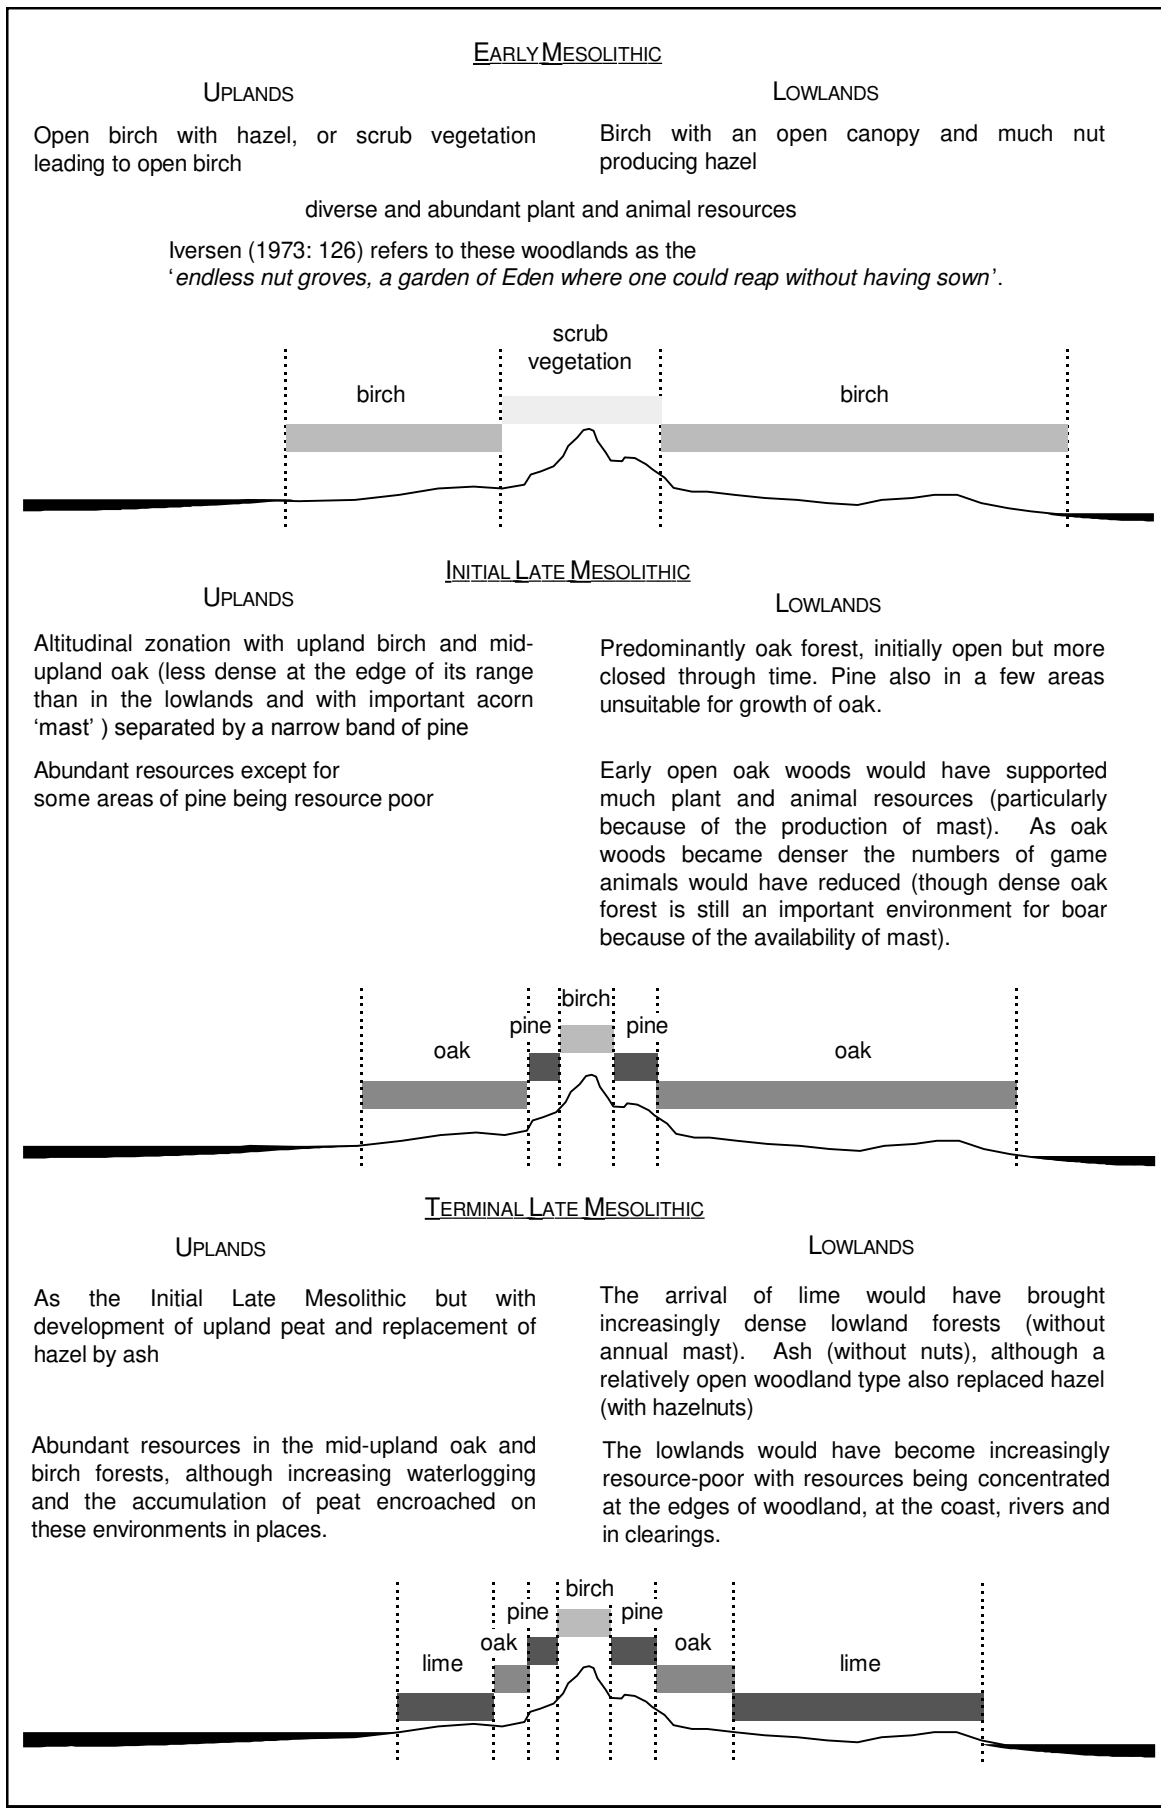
EARLY MESOLITHIC

UPLANDS

Open birch with hazel, or scrub vegetation leading to open birch

LOWLANDS

Birch with an open canopy and much nut producing hazel

diverse and abundant plant and animal resources

Iversen (1973: 126) refers to these woodlands as the '*endless nut groves, a garden of Eden where one could reap without having sown*'.

scrub vegetation

birch

birch

INITIAL LATE MESOLITHIC

UPLANDS

Altitudinal zonation with upland birch and mid-upland oak (less dense at the edge of its range than in the lowlands and with important acorn 'mast' ) separated by a narrow band of pine

Abundant resources except for some areas of pine being resource poor

LOWLANDS

Predominantly oak forest, initially open but more closed through time. Pine also in a few areas unsuitable for growth of oak.

Early open oak woods would have supported much plant and animal resources (particularly because of the production of mast). As oak woods became denser the numbers of game animals would have reduced (though dense oak forest is still an important environment for boar because of the availability of mast).

birch

pine

pine

oak

oak

TERMINAL LATE MESOLITHIC

UPLANDS

As the Initial Late Mesolithic but with development of upland peat and replacement of hazel by ash

Abundant resources in the mid-upland oak and birch forests, although increasing waterlogging and the accumulation of peat encroached on these environments in places.

LOWLANDS

The arrival of lime would have brought increasingly dense lowland forests (without annual mast). Ash (without nuts), although a relatively open woodland type also replaced hazel (with hazelnuts)

The lowlands would have become increasingly resource-poor with resources being concentrated at the edges of woodland, at the coast, rivers and in clearings.

birch

pine

pine

oak

oak

lime

lime